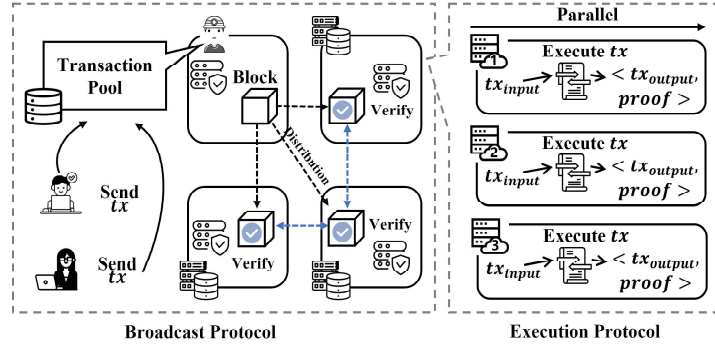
Transaction Pool

Block

Verify

Distribution

Verify

Verify

Send $tx$

Send $tx$

Broadcast Protocol

Parallel

1

Execute $tx$

$tx_{input}$ $< tx_{output},$ $proof >$

2

Execute $tx$

$tx_{input}$ $< tx_{output},$ $proof >$

3

Execute $tx$

$tx_{input}$ $< tx_{output},$ $proof >$

Execution Protocol